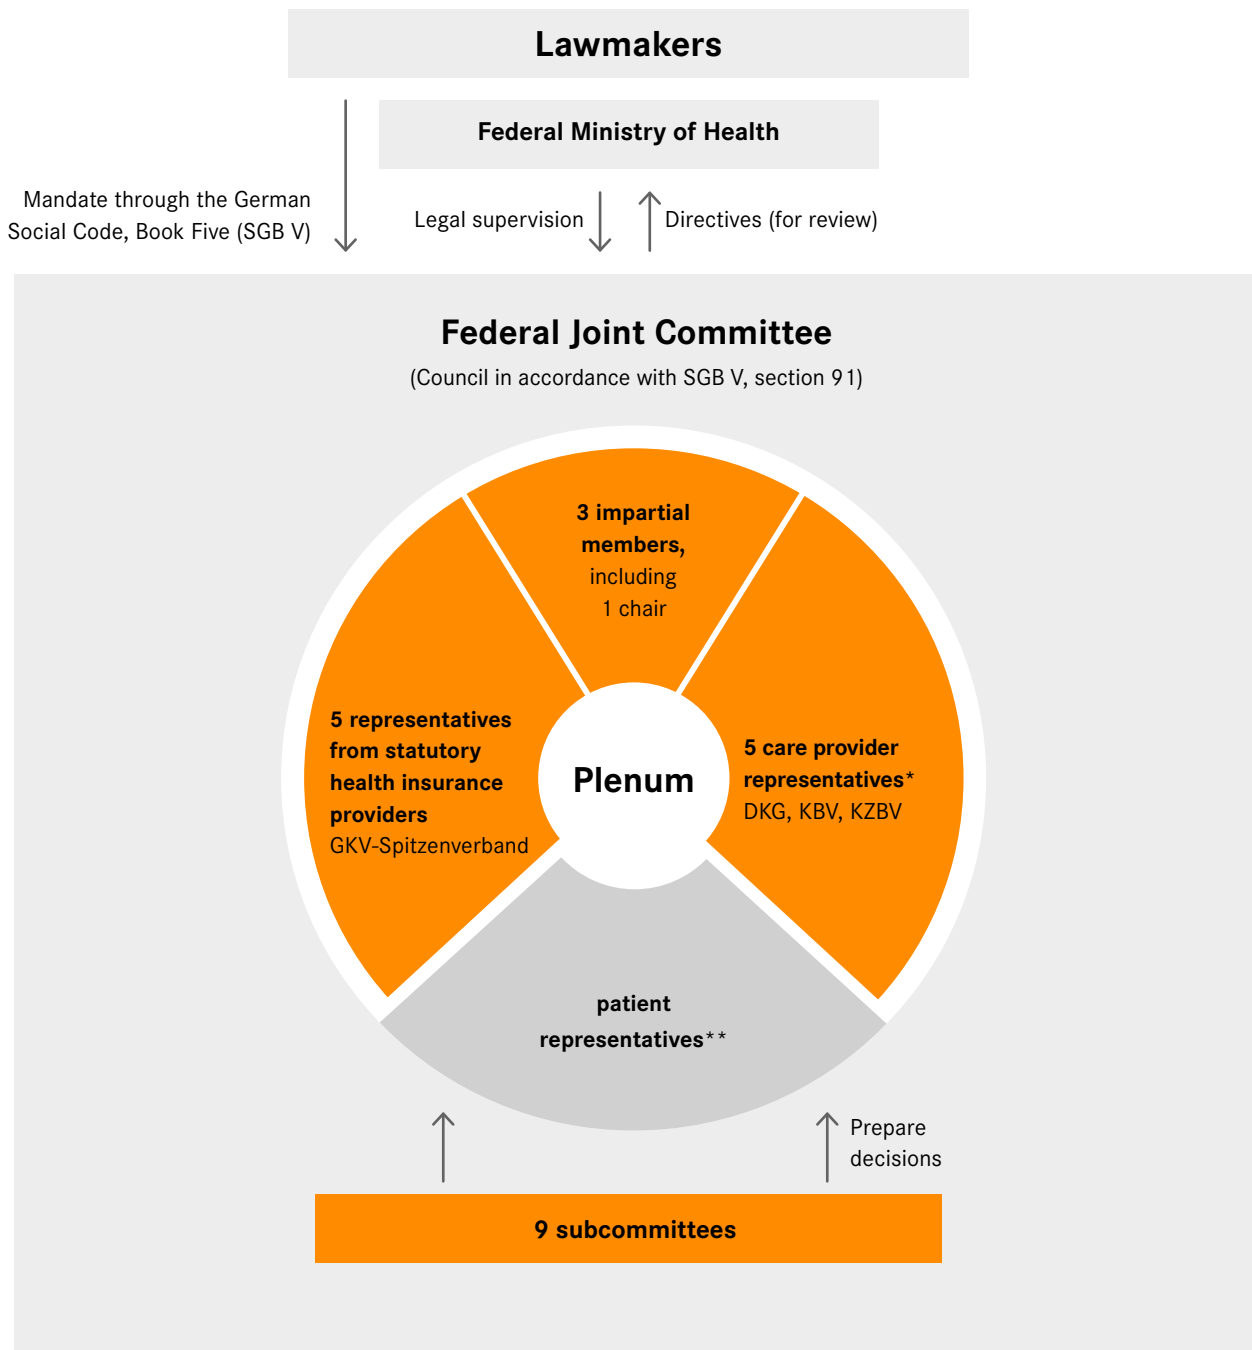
Lawmakers

Federal Ministry of Health

Mandate through the German Social Code, Book Five (SGB V)

Legal supervision

Directives (for review)

Federal Joint Committee

(Council in accordance with SGB V, section 91)

3 impartial members, including 1 chair

5 representatives from statutory health insurance providers GKV-Spitzenverband

Plenum

5 care provider representatives* DKG, KBV, KZBV

patient representatives**

Prepare decisions

9 subcommittees